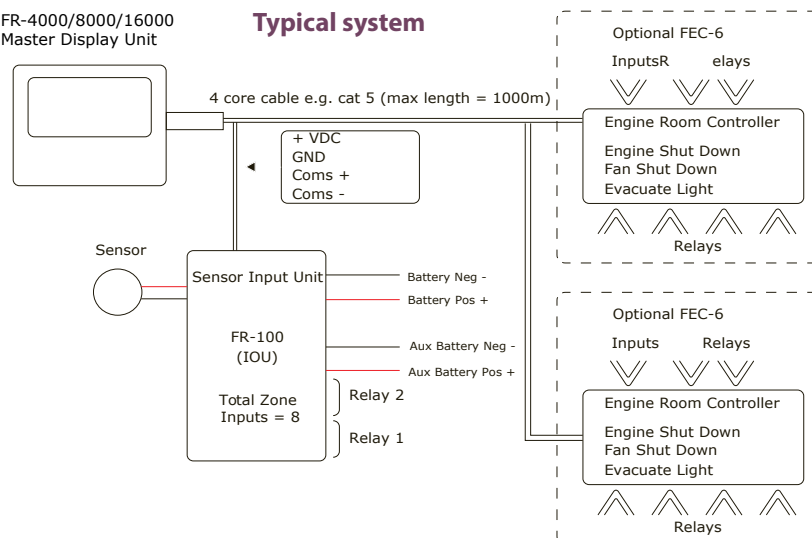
FR-4000/8000/16000
Master Display Unit

Typical system

Optional FEC-6

InputsR elays

4 core cable e.g. cat 5 (max length = 1000m)

Engine Room Controller

Engine Shut Down
Fan Shut Down
Evacuate Light

+ VDC
GND
Coms +
Coms -

Relays

Sensor

Sensor Input Unit

Battery Neg -

Battery Pos +

FR-100
(IOU)

Aux Battery Neg -

Aux Battery Pos +

Total Zone
Inputs = 8

Relay 2

Relay 1

Optional FEC-6

Inputs Relays

Engine Room Controller

Engine Shut Down
Fan Shut Down
Evacuate Light

Relays